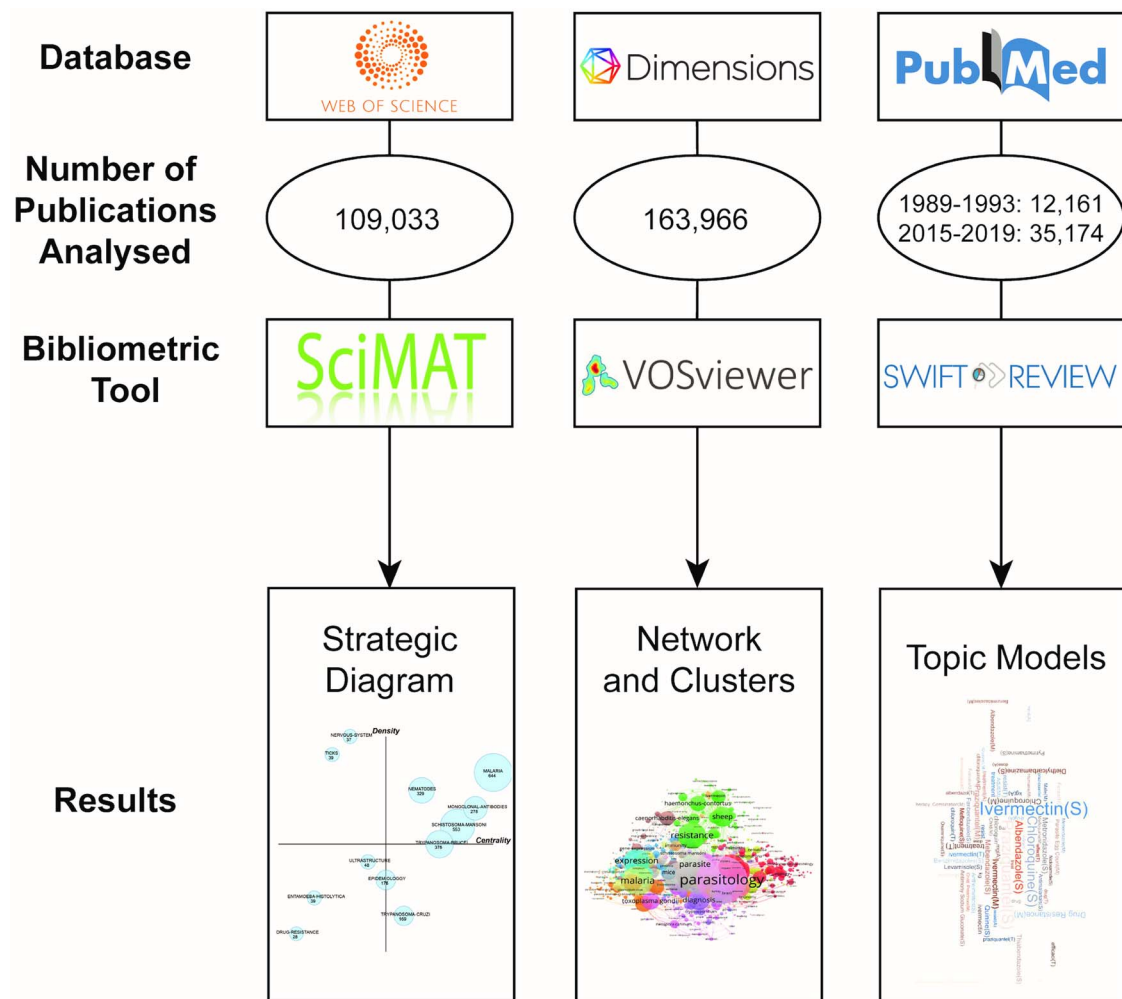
Database

WEB OF SCIENCE

Dimensions

PubMed

Number of Publications Analysed

109,033

163,966

1989-1993: 12,161
2015-2019: 35,174

Bibliometric Tool

SciMAT

VOSviewer

SWIFT REVIEW

Results

Strategic Diagram

Density
NERVOUS-SYSTEM 37
TICKS 39
MALARIA 644
NEMATODES 329
MONOCLONAL-ANTIBODIES 275
SCHISTOSOMA-MANSONI 503
TRYPANOSOMA-BRUCEI 376
Centrality
ULTRASTRUCTURE 48
EPIDEMIOLOGY 178
ENTAMOEBA-HISTOLYTICA 39
TRYPANOSOMA-CRUZI 169
DRUG-RESISTANCE 28

Network and Clusters

haemonchus-contortus
caenorhabditis-elegans
sheep
resistance
expression
parasite
mice
malaria
parasitology
toxoplasma-gondii
diagnosis

Topic Models

Albendazole(S)
Diethylcarbamazine(S)
Chloroquine(M)
Ivermectin(S)
Chloroquine(S)
Albendazole(S)
Ivermectin(M)
Levamisole(S)
Drug Resistance(M)
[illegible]